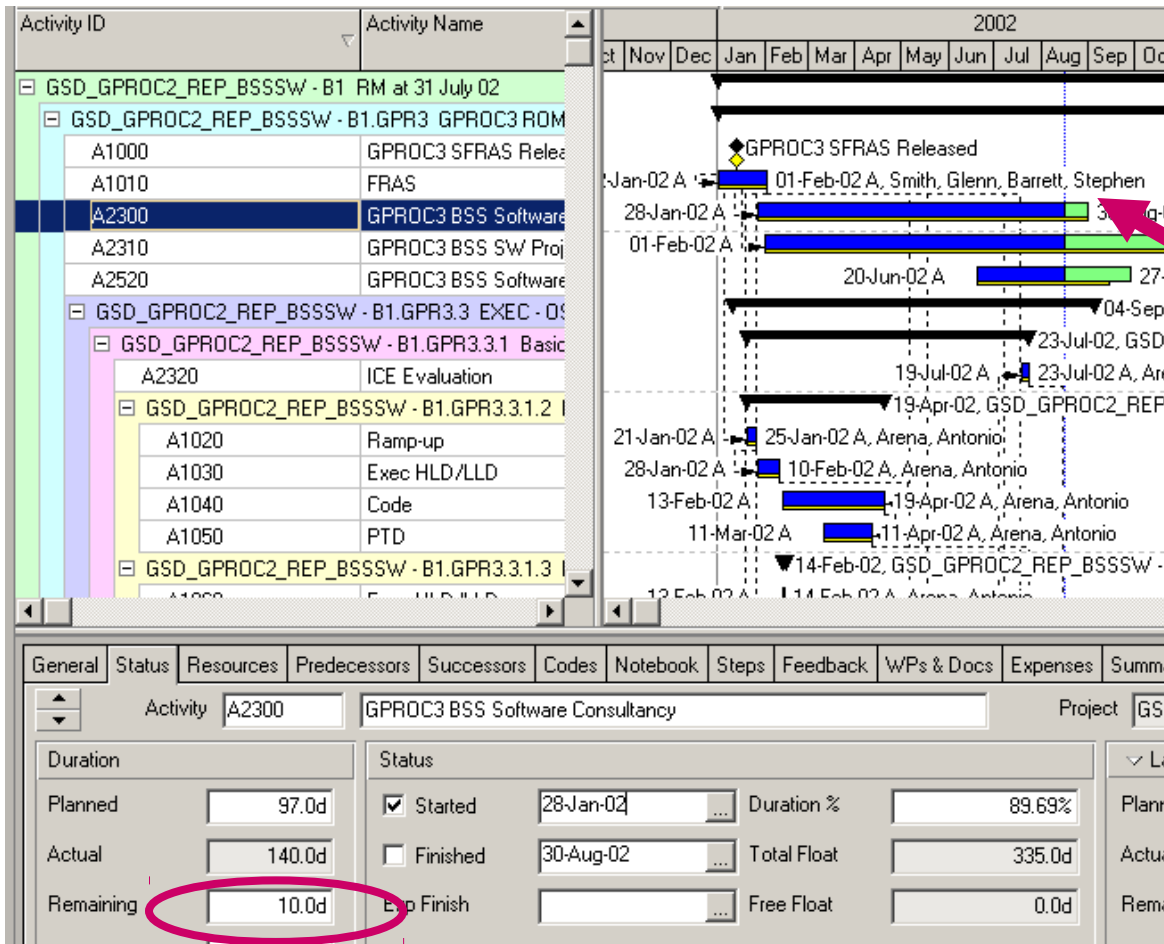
| Activity ID | Activity Name |
|---|---|
| GSD_GPROC2_REP_BSSSW - B1 RM at 31 July 02 | |
| GSD_GPROC2_REP_BSSSW - B1.GPR3 GPROC3 ROM | |
| A1000 | GPROC3 SFRAS Relea |
| A1010 | FRAS |
| A2300 | GPROC3 BSS Software |
| A2310 | GPROC3 BSS SW Proj |
| A2520 | GPROC3 BSS Software |
| GSD_GPROC2_REP_BSSSW - B1.GPR3.3 EXEC - O | |
| GSD_GPROC2_REP_BSSSW - B1.GPR3.3.1 Basic | |
| A2320 | ICE Evaluation |
| GSD_GPROC2_REP_BSSSW - B1.GPR3.3.1.2 | |
| A1020 | Ramp-up |
| A1030 | Exec HLD/LLD |
| A1040 | Code |
| A1050 | PTD |
| GSD_GPROC2_REP_BSSSW - B1.GPR3.3.1.3 | |

2002
ct Nov Dec Jan Feb Mar Apr May Jun Jul Aug Sep Oc

GPROC3 SFRAS Released
-Jan-02 A 01-Feb-02 A, Smith, Glenn, Barrett, Stephen
28-Jan-02 A 3
01-Feb-02 A
20-Jun-02 A 27-
04-Sep
23-Jul-02, GSD
19-Jul-02 A 23-Jul-02 A, Ar
19-Apr-02, GSD_GPROC2_REP
21-Jan-02 A 25-Jan-02 A, Arena, Antonio
28-Jan-02 A 10-Feb-02 A, Arena, Antonio
13-Feb-02 A 19-Apr-02 A, Arena, Antonio
11-Mar-02 A 11-Apr-02 A, Arena, Antonio
14-Feb-02, GSD_GPROC2_REP_BSSSW -
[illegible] 14-Feb-02 A, Arena, Antonio

General Status Resources Predecessors Successors Codes Notebook Steps Feedback WPs & Docs Expenses Summ

Activity A2300 GPROC3 BSS Software Consultancy Project GS

Duration
Planned 97.0d
Actual 140.0d
Remaining 10.0d

Status
Started 28-Jan-02
Finished 30-Aug-02
Exp Finish
Duration % 89.69%
Total Float 335.0d
Free Float 0.0d

La
Plann
Actua
Rema